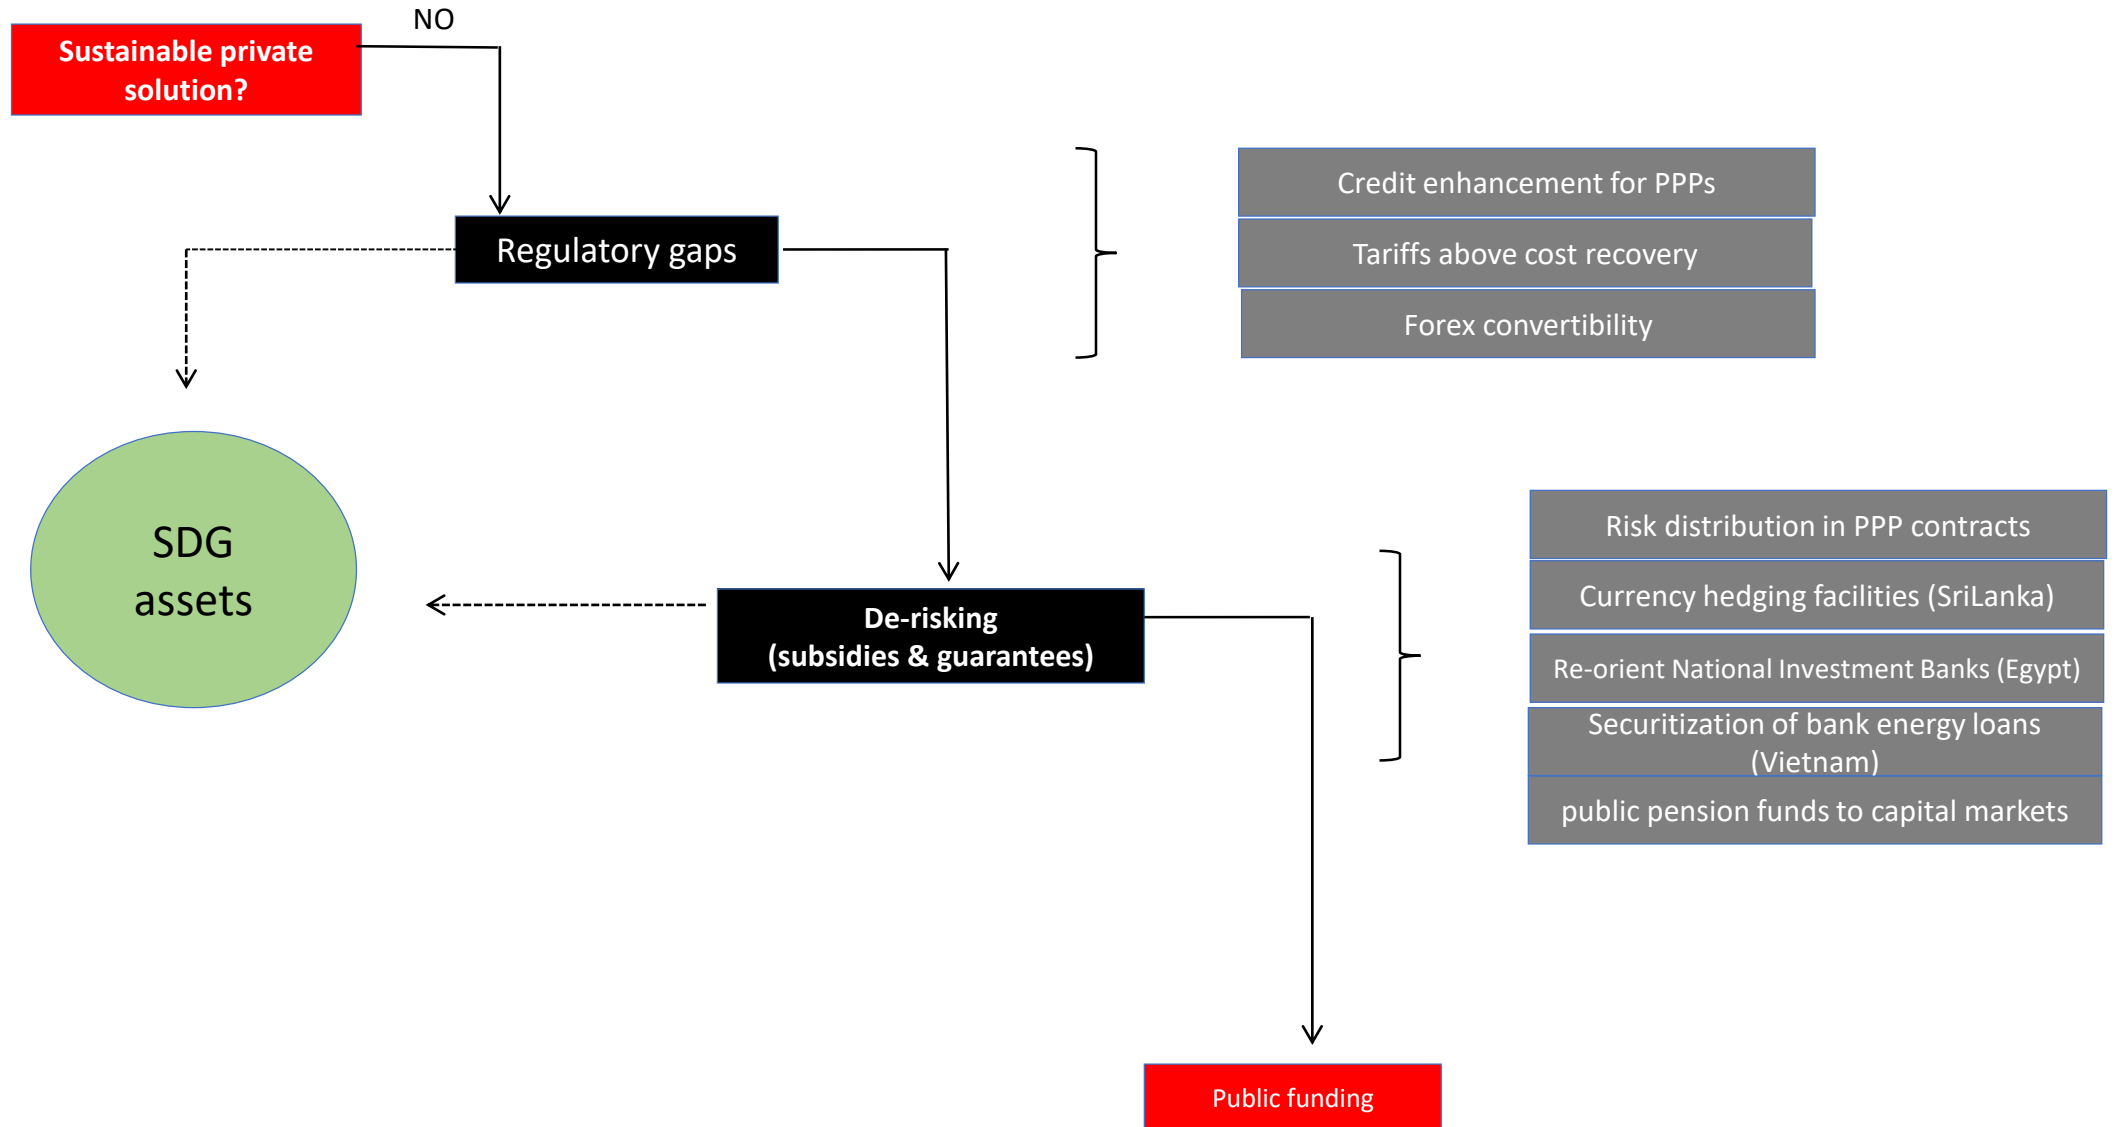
Sustainable private solution?

NO

Regulatory gaps

Credit enhancement for PPPs

Tariffs above cost recovery

Forex convertibility

SDG assets

De-risking (subsidies & guarantees)

Risk distribution in PPP contracts

Currency hedging facilities (SriLanka)

Re-orient National Investment Banks (Egypt)

Securitization of bank energy loans (Vietnam)

public pension funds to capital markets

Public funding